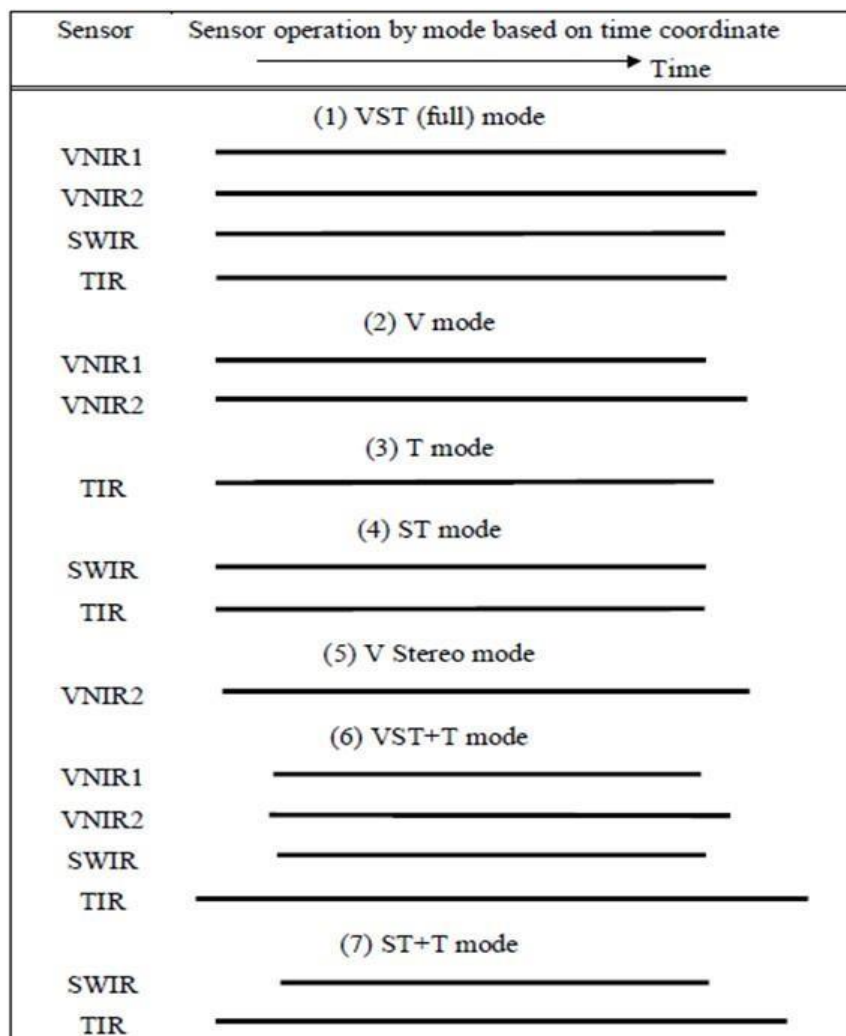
| Sensor | Sensor operation by mode based on time coordinate Time |
|---|---|
| | (1) VST (full) mode |
| VNIR1 | |
| VNIR2 | |
| SWIR | |
| TIR | |
| | (2) V mode |
| VNIR1 | |
| VNIR2 | |
| | (3) T mode |
| TIR | |
| | (4) ST mode |
| SWIR | |
| TIR | |
| | (5) V Stereo mode |
| VNIR2 | |
| | (6) VST+T mode |
| VNIR1 | |
| VNIR2 | |
| SWIR | |
| TIR | |
| | (7) ST+T mode |
| SWIR | |
| TIR | |